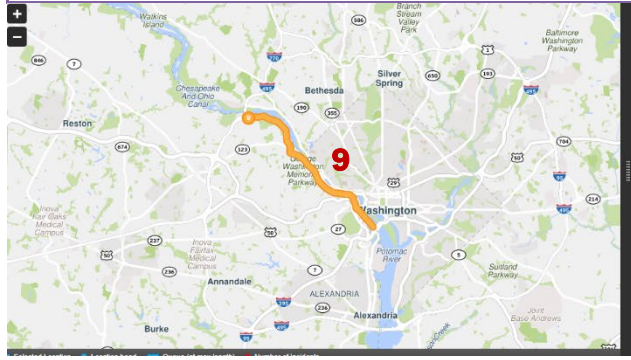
+
−
Watkins Island
Branch Stream Valley Park
Baltimore Washington Parkway
586
846
7
270
495
Chesapeake And Ohio Canal
Silver Spring
Bethesda
650
190
355
Reston
674
123
George Washington Memorial Parkway
9
29
50
704
214
Washington
Inova Fair Oaks Medical Campus
27
237
50
Inova Fairfax Medical Campus
Annandale
Potomac River
5
Suitland Parkway
236
7
ALEXANDRIA
Alexandria
Burke
Fort Washington Park